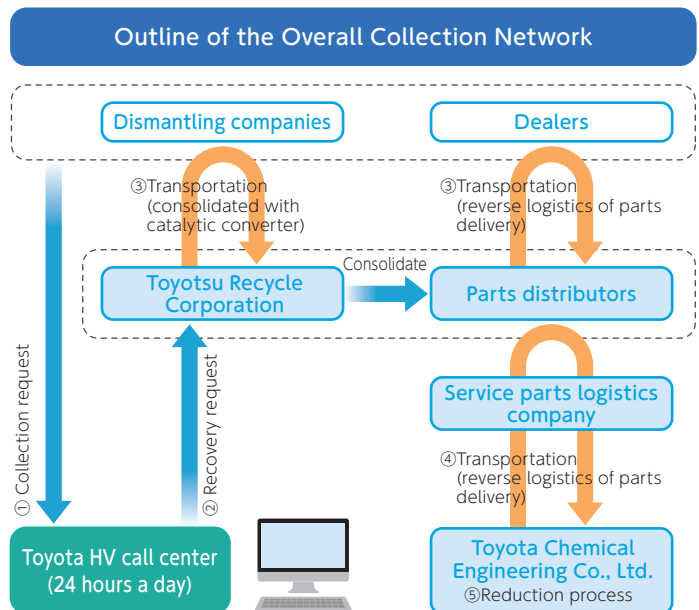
Outline of the Overall Collection Network

Dismantling companies

Dealers

③Transportation (consolidated with catalytic converter)

③Transportation (reverse logistics of parts delivery)

Toyotsu Recycle Corporation

Consolidate

Parts distributors

① Collection request

② Recovery request

Service parts logistics company

④Transportation (reverse logistics of parts delivery)

Toyota HV call center (24 hours a day)

Toyota Chemical Engineering Co., Ltd.

⑤Reduction process